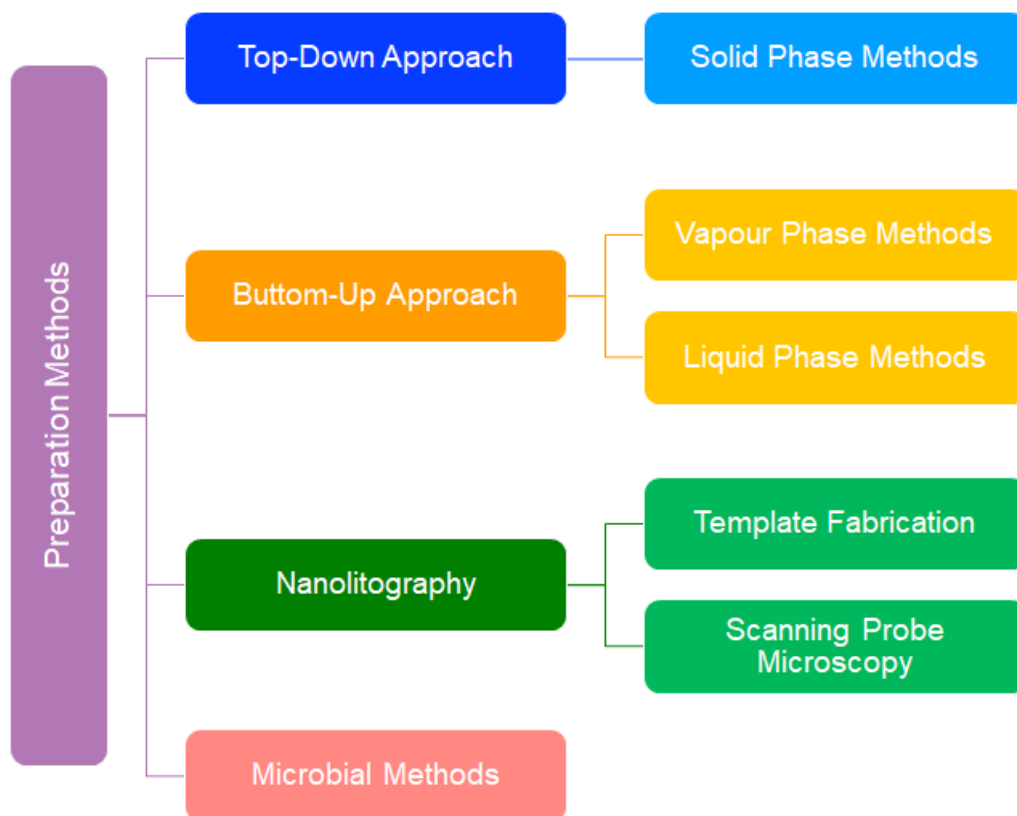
Preparation Methods

Top-Down Approach

Solid Phase Methods

Buttom-Up Approach

Vapour Phase Methods

Liquid Phase Methods

Nanolitography

Template Fabrication

Scanning Probe Microscopy

Microbial Methods